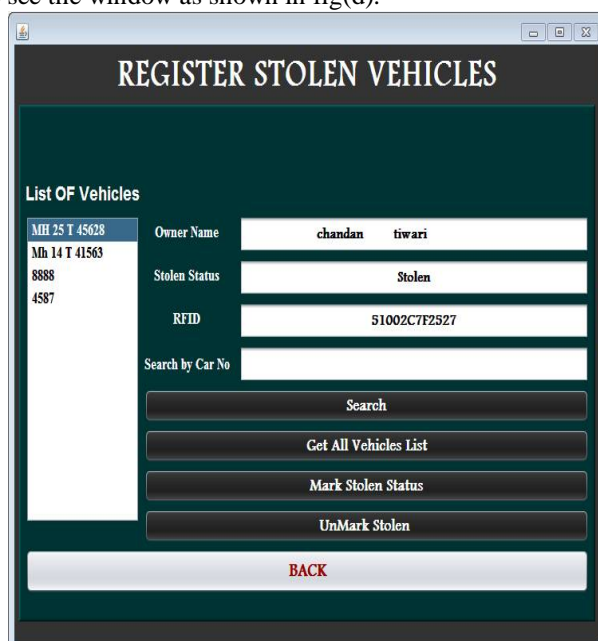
see the window as shown in fig(d).

REGISTER STOLEN VEHICLES

List OF Vehicles

MH 25 T 45628
Mh 14 T 41563
8888
4587

Owner Name
chandan tiwari

Stolen Status
Stolen

RFID
51002C7F2527

Search by Car No

Search

Get All Vehicles List

Mark Stolen Status

UnMark Stolen

BACK